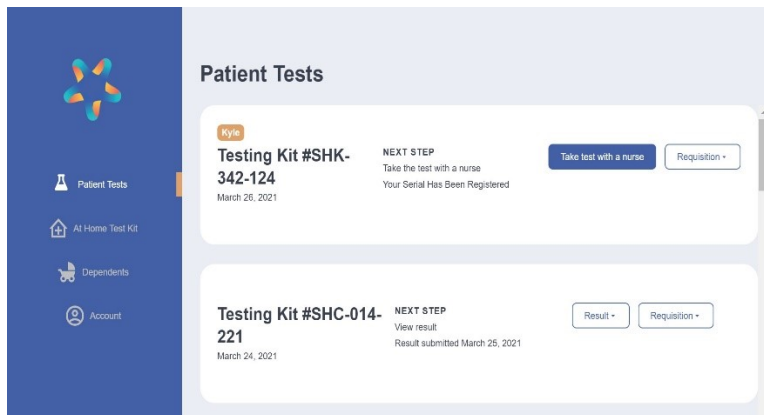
Patient Tests

At Home Test Kit

Dependents

Account

Patient Tests

Kyle

Testing Kit #SHK-342-124

March 26, 2021

NEXT STEP

Take the test with a nurse

Your Serial Has Been Registered

Take test with a nurse

Requisition

Testing Kit #SHC-014-221

March 24, 2021

NEXT STEP

View result

Result submitted March 25, 2021

Result

Requisition